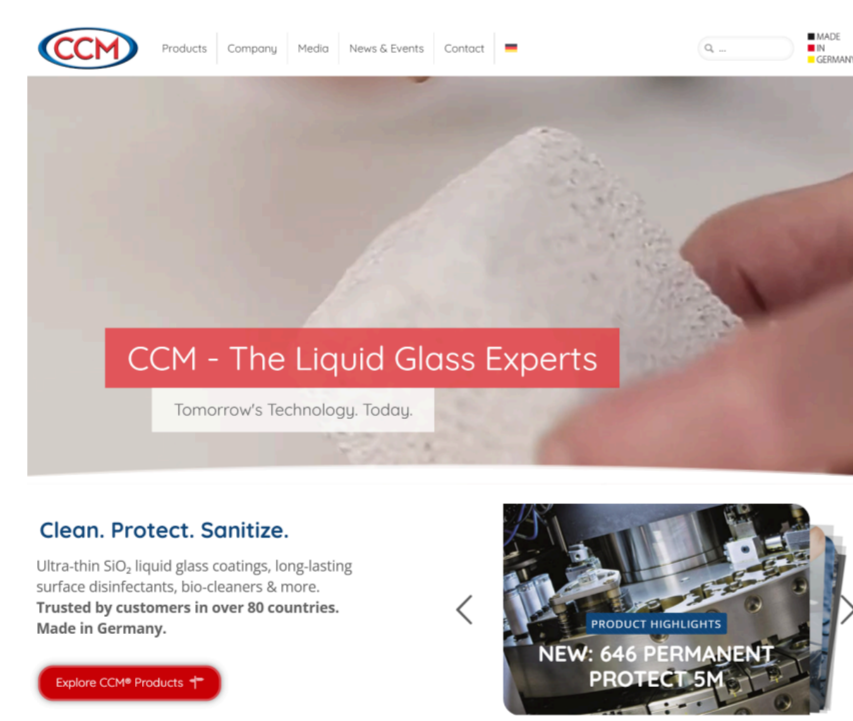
CCM

Products | Company | Media | News & Events | Contact

🔍 ...

MADE IN GERMANY

CCM - The Liquid Glass Experts

Tomorrow's Technology. Today.

Clean. Protect. Sanitize.

Ultra-thin $SiO_2$ liquid glass coatings, long-lasting surface disinfectants, bio-cleaners & more. **Trusted by customers in over 80 countries. Made in Germany.**

Explore CCM® Products

PRODUCT HIGHLIGHTS

NEW: 646 PERMANENT PROTECT 5M